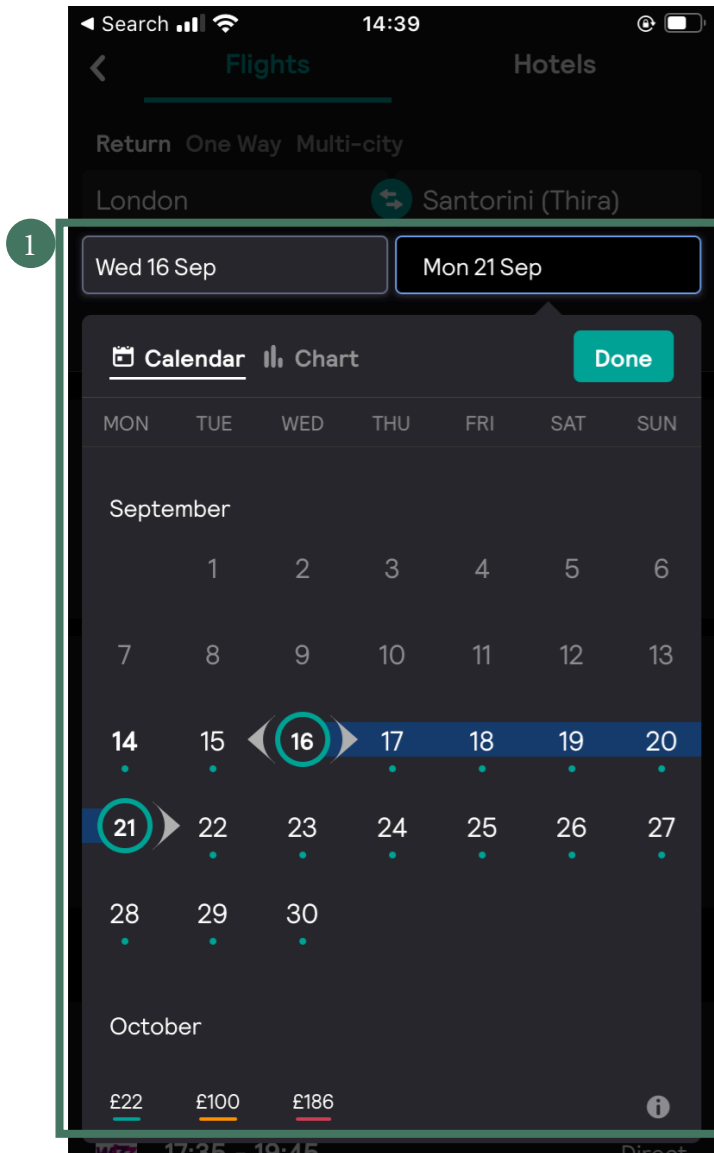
◀ Search 14:39

Flights Hotels

Return One Way Multi-city

London Santorini (Thira)

1

Wed 16 Sep Mon 21 Sep

Calendar Chart Done

| MON | TUE | WED | THU | FRI | SAT | SUN |
|---|---|---|---|---|---|---|

September

| | 1 | 2 | 3 | 4 | 5 | 6 |
|---|---|---|---|---|---|---|
| 7 | 8 | 9 | 10 | 11 | 12 | 13 |
| 14 | 15 | 16 | 17 | 18 | 19 | 20 |
| 21 | 22 | 23 | 24 | 25 | 26 | 27 |
| 28 | 29 | 30 | | | | |

October

£22 £100 £186

17:35 - 19:45 Direct